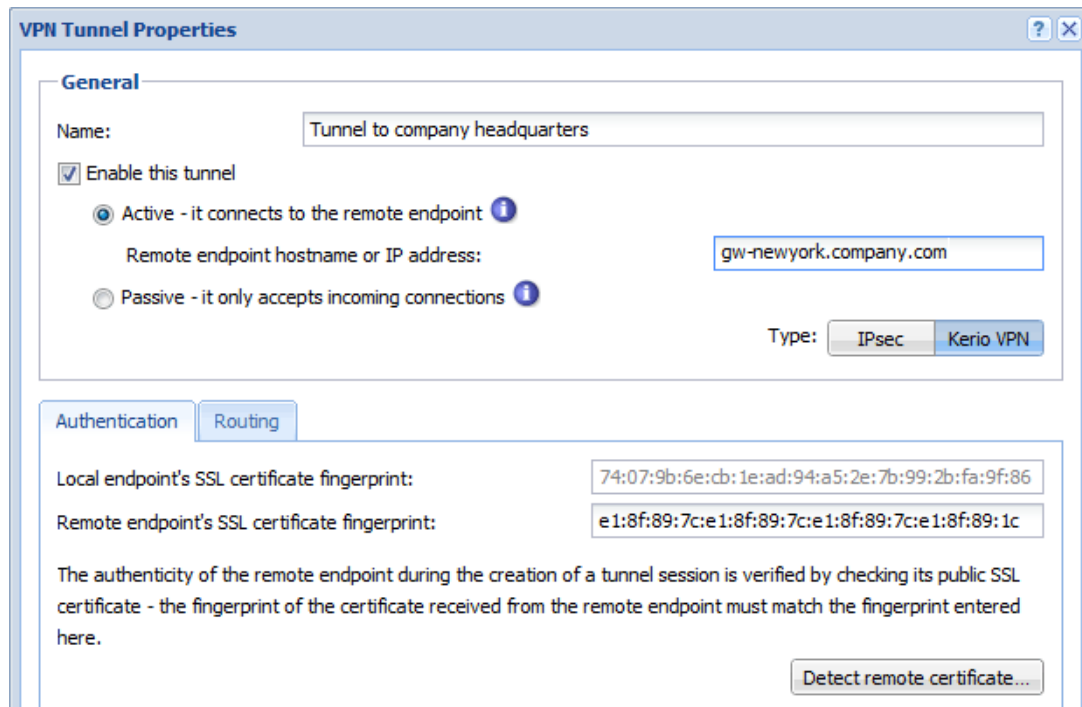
VPN Tunnel Properties

General

Name: Tunnel to company headquarters

Enable this tunnel

Active - it connects to the remote endpoint

Remote endpoint hostname or IP address: gw-newyork.company.com

Passive - it only accepts incoming connections

Type: IPsec Kerio VPN

Authentication Routing

Local endpoint's SSL certificate fingerprint: 74:07:9b:6e:cb:1e:ad:94:a5:2e:7b:99:2b:fa:9f:86

Remote endpoint's SSL certificate fingerprint: e1:8f:89:7c:e1:8f:89:7c:e1:8f:89:7c:e1:8f:89:1c

The authenticity of the remote endpoint during the creation of a tunnel session is verified by checking its public SSL certificate - the fingerprint of the certificate received from the remote endpoint must match the fingerprint entered here.

Detect remote certificate...